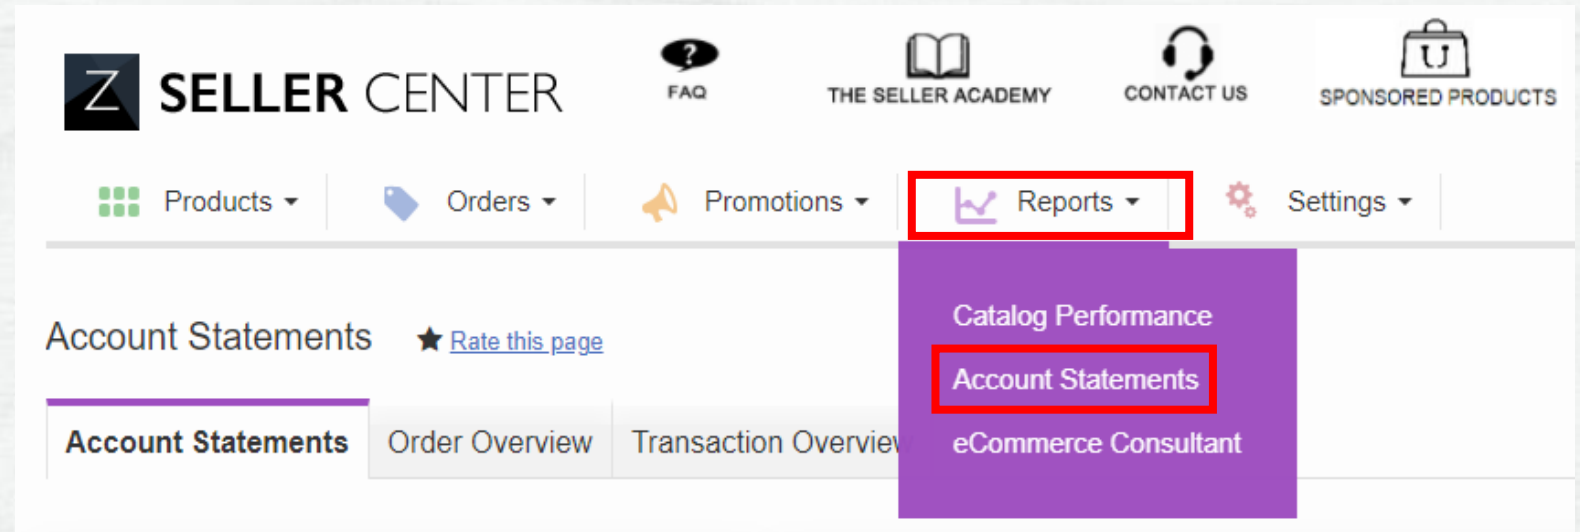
Z SELLER CENTER

FAQ

THE SELLER ACADEMY

CONTACT US

SPONSORED PRODUCTS

Products Orders Promotions Reports Settings

Catalog Performance

Account Statements

eCommerce Consultant

Account Statements ★ Rate this page

Account Statements | Order Overview | Transaction Overvie